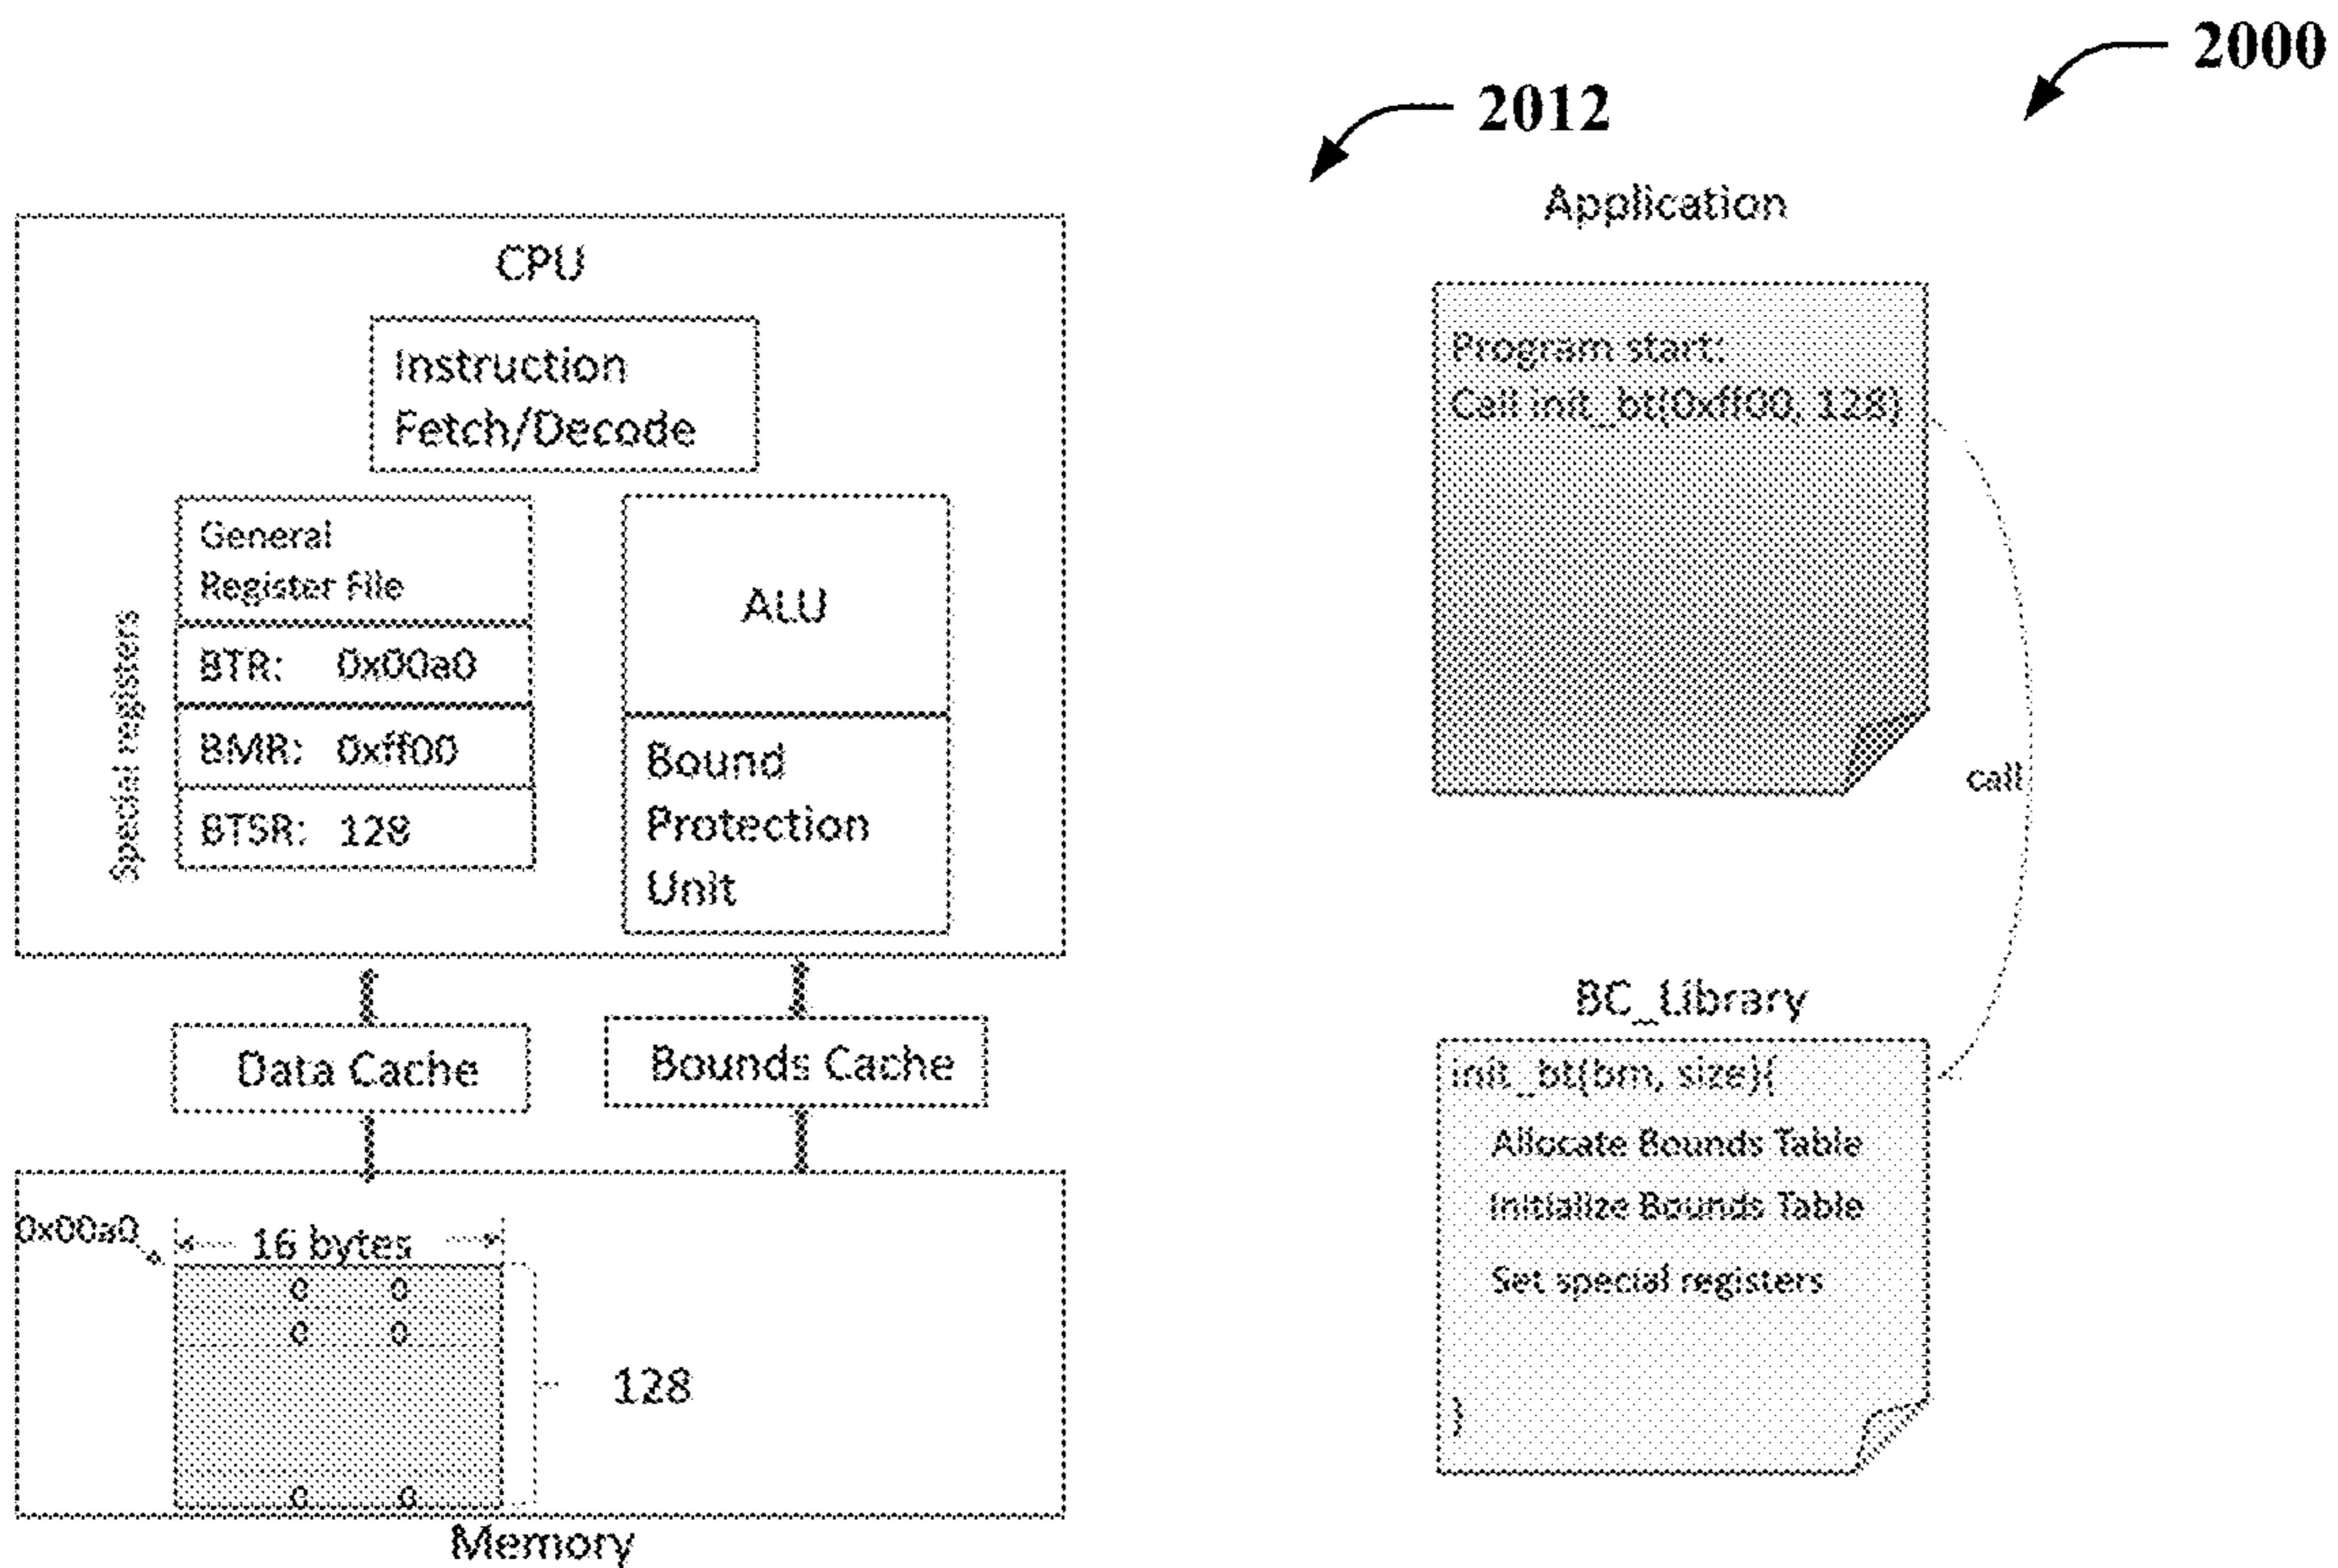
2000

2012

CPU

Instruction Fetch/Decode

General Register File

BTR: 0x00a0

BMR: 0xff00

BTSR: 128

Special registers

ALU

Bound Protection Unit

Data Cache

Bounds Cache

0x00a0

16 bytes

0 0
0 0
0 0

128

Memory

Application

Program start:
Call init_bt(0xff00, 128)

call

BC_Library

init_bt(bm, size){
Allocate Bounds Table
Initialize Bounds Table
Set special registers
}